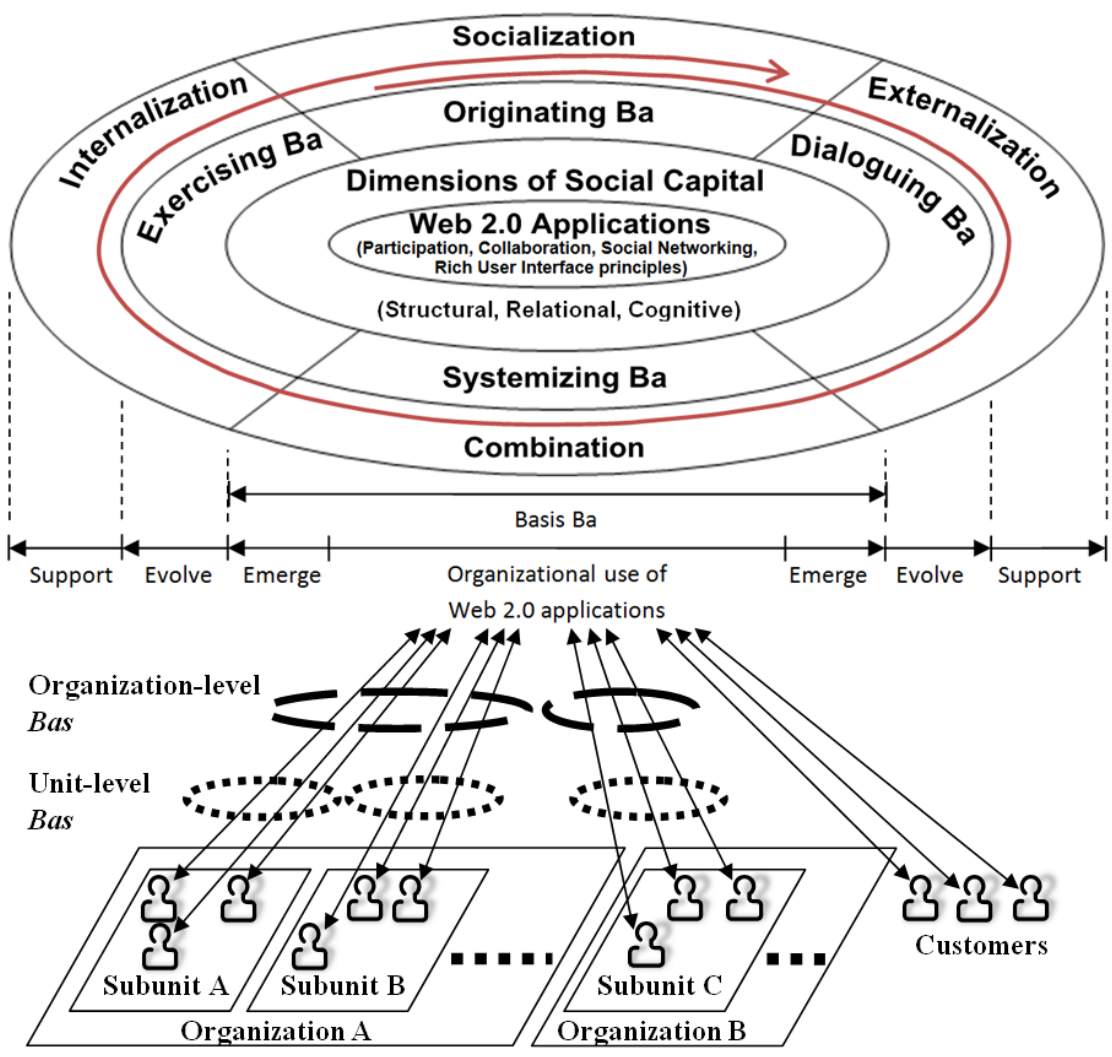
Socialization

Internalization

Externalization

Originating Ba

Exercising Ba

Dialoguing Ba

Dimensions of Social Capital

Web 2.0 Applications
(Participation, Collaboration, Social Networking, Rich User Interface principles)

(Structural, Relational, Cognitive)

Systemizing Ba

Combination

Basis Ba

Support

Evolve

Emerge

Organizational use of Web 2.0 applications

Emerge

Evolve

Support

Organization-level *Bas*

Unit-level *Bas*

Subunit A

Subunit B

Subunit C

Customers

Organization A

Organization B